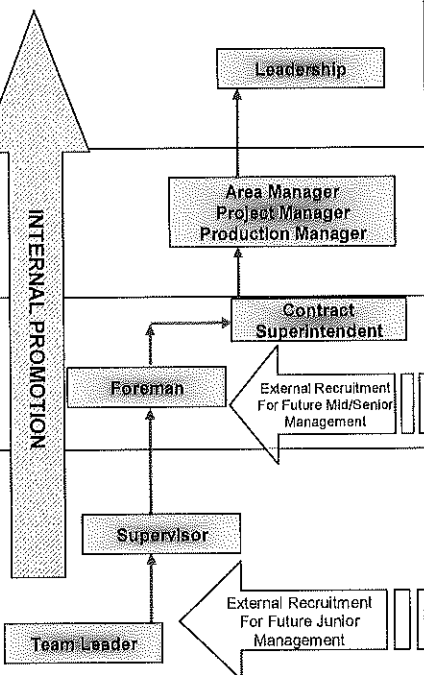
INTERNAL PROMOTION

Leadership

Area Manager
Project Manager
Production Manager

Contract Superintendent

Foreman

External Recruitment For Future Mid/Senior Management

Supervisor

External Recruitment For Future Junior Management

Team Leader